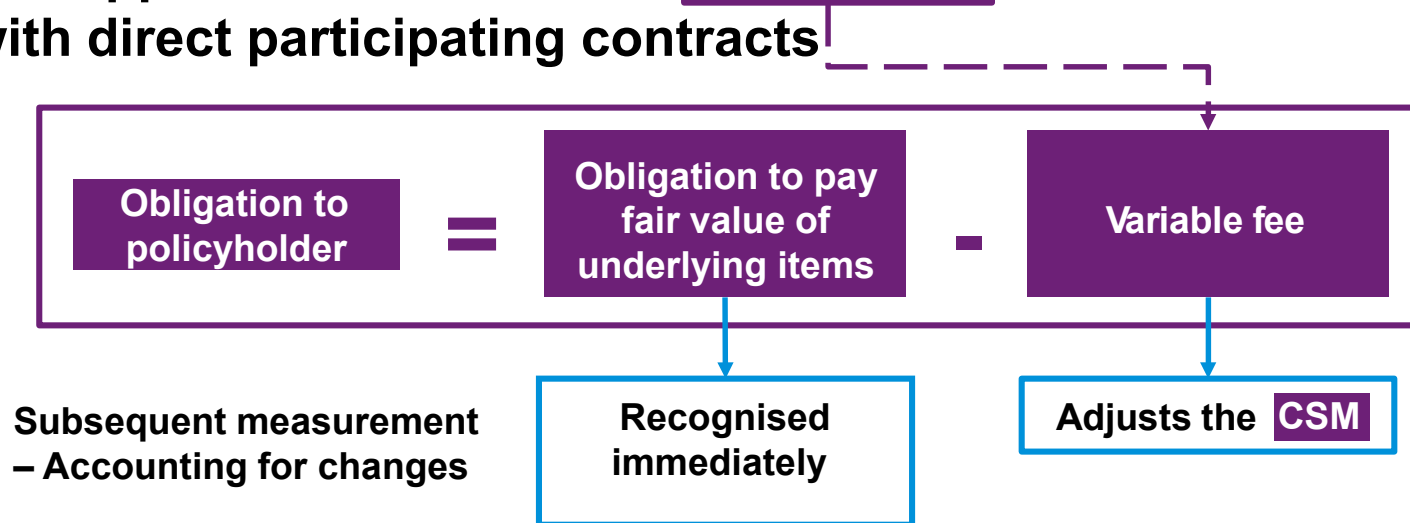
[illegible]
ith direct participating contracts

Obligation to policyholder = Obligation to pay fair value of underlying items - Variable fee

Subsequent measurement – Accounting for changes

Recognised immediately

Adjusts the CSM